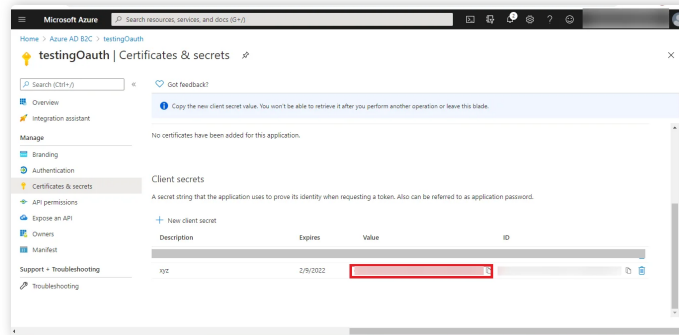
Microsoft Azure

Search resources, services, and docs (G+/)

Home > Azure AD B2C > testingOauth

testingOauth | Certificates & secrets

Search (Ctrl+/)

Overview

Integration assistant

Manage

Branding

Authentication

Certificates & secrets

API permissions

Expose an API

Owners

Manifest

Support + Troubleshooting

Troubleshooting

Got feedback?

Copy the new client secret value. You won't be able to retrieve it after you perform another operation or leave this blade.

No certificates have been added for this application.

Client secrets

A secret string that the application uses to prove its identity when requesting a token. Also can be referred to as application password.

+ New client secret

| Description | Expires | Value | ID |
|---|---|---|---|
| xyz | 2/9/2022 | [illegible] | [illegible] |